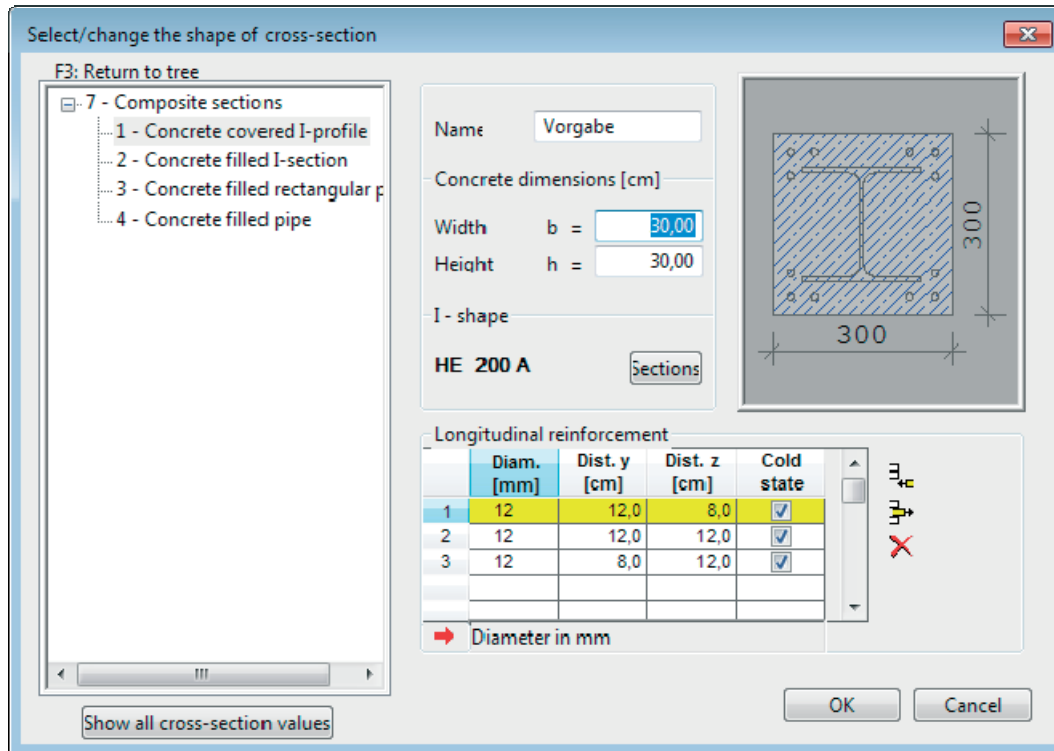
Select/change the shape of cross-section

F3: Return to tree

7 - Composite sections
1 - Concrete covered I-profile
2 - Concrete filled I-section
3 - Concrete filled rectangular p
4 - Concrete filled pipe

Show all cross-section values

Name Vorgabe

Concrete dimensions [cm]

Width b = 30,00
Height h = 30,00

I - shape

HE 200 A

Sections

300

300

Longitudinal reinforcement

| | Diam. [mm] | Dist. y [cm] | Dist. z [cm] | Cold state |
|---|---|---|---|---|
| 1 | 12 | 12,0 | 8,0 | ✓ |
| 2 | 12 | 12,0 | 12,0 | ✓ |
| 3 | 12 | 8,0 | 12,0 | ✓ |
| | | | | |
| | | | | |

Diameter in mm

OK Cancel